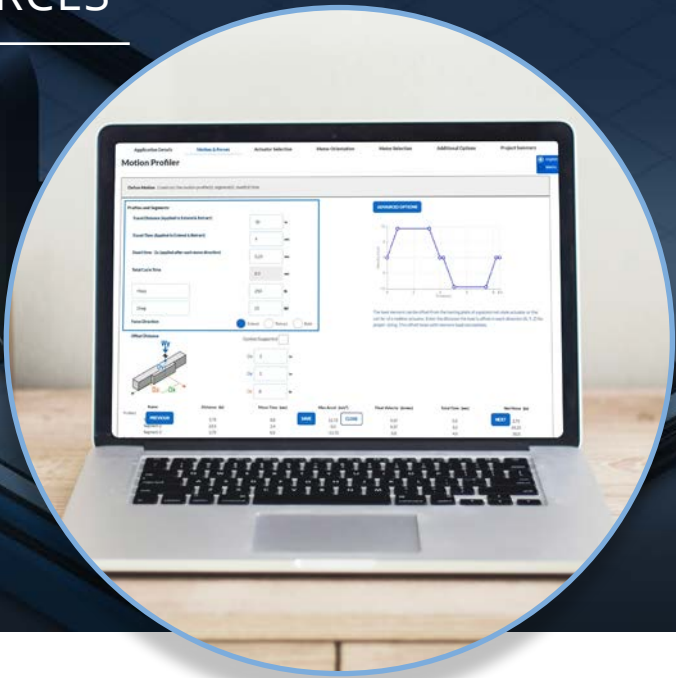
RCES

Application Details Motion & Power Actuator Selection Motor Orientation Motor Selection Additional Options Project Summary

Motion Profiler

Define Motion

Profiles and Segments

Travel Distance

Travel Time

Dwell Time

Total Cycle Time

Mass

Drag

Force Direction

Offset Distance

ADVANCED OPTIONS

PREVIOUS

SAVE

CLOSE

NEXT